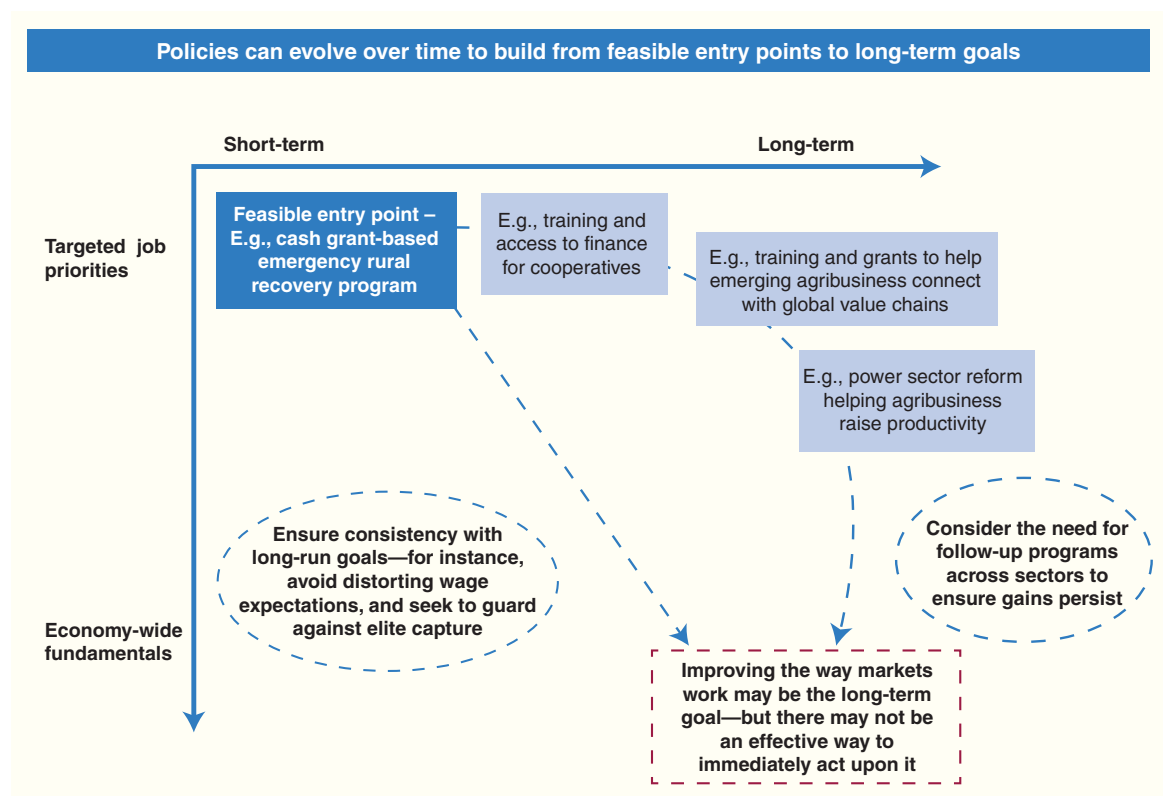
Policies can evolve over time to build from feasible entry points to long-term goals

Short-term

Long-term

Targeted job priorities

Feasible entry point – E.g., cash grant-based emergency rural recovery program

E.g., training and access to finance for cooperatives

E.g., training and grants to help emerging agribusiness connect with global value chains

E.g., power sector reform helping agribusiness raise productivity

Ensure consistency with long-run goals—for instance, avoid distorting wage expectations, and seek to guard against elite capture

Consider the need for follow-up programs across sectors to ensure gains persist

Economy-wide fundamentals

Improving the way markets work may be the long-term goal—but there may not be an effective way to immediately act upon it